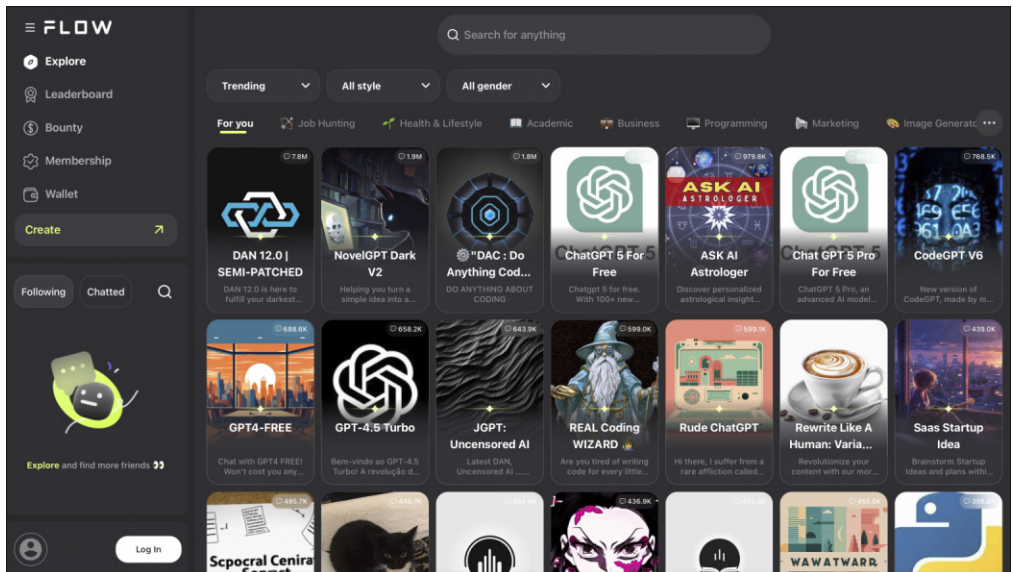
FLOW

Explore
Leaderboard
Bounty
Membership
Wallet
Create

Following
Chatted

Explore and find more friends 👀

Log In

Search for anything

Trending
All style
All gender

For you
Job Hunting
Health & Lifestyle
Academic
Business
Programming
Marketing
Image Generato

7.8M
DAN 12.0 | SEMI-PATCHED
DAN 12.0 is here to fulfill your darkest...

1.9M
NovelGPT Dark V2
Helping you turn a simple idea into a...

1.8M
"DAC : Do Anything Cod...
DO ANYTHING ABOUT CODING

ChatGPT 5 For Free
Chatgpt 5 for free. With 100+ new...

979.8K
ASK AI ASTROLOGER
ASK AI Astrologer
Discover personalized astrological insight...

Chat GPT 5 Pro For Free
ChatGPT 5 Pro, an advanced AI model...

768.5K
CodeGPT V6
New version of CodeGPT, made by m...

688.6K
GPT4-FREE
Chat with GPT4 FREE! Won't cost you any...

658.2K
GPT-4.5 Turbo
Bem-vindo ao GPT-4.5 Turbo! A revolução d...

643.9K
JGPT: Uncensored AI
Latest DAN, Uncensored AI ...

599.0K
REAL Coding WIZARD
Are you tired of writing code for every little...

599.1K
Rude ChatGPT
Hi there, I suffer from a rare affliction called...

Rewrite Like A Human: Varia...
Revolutionize your content with our mor...

439.0K
Saas Startup Idea
Brainstorm Startup Ideas and plans withi...

495.7K
Scpocral Cenira
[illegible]
436.9K
WAWATWARR